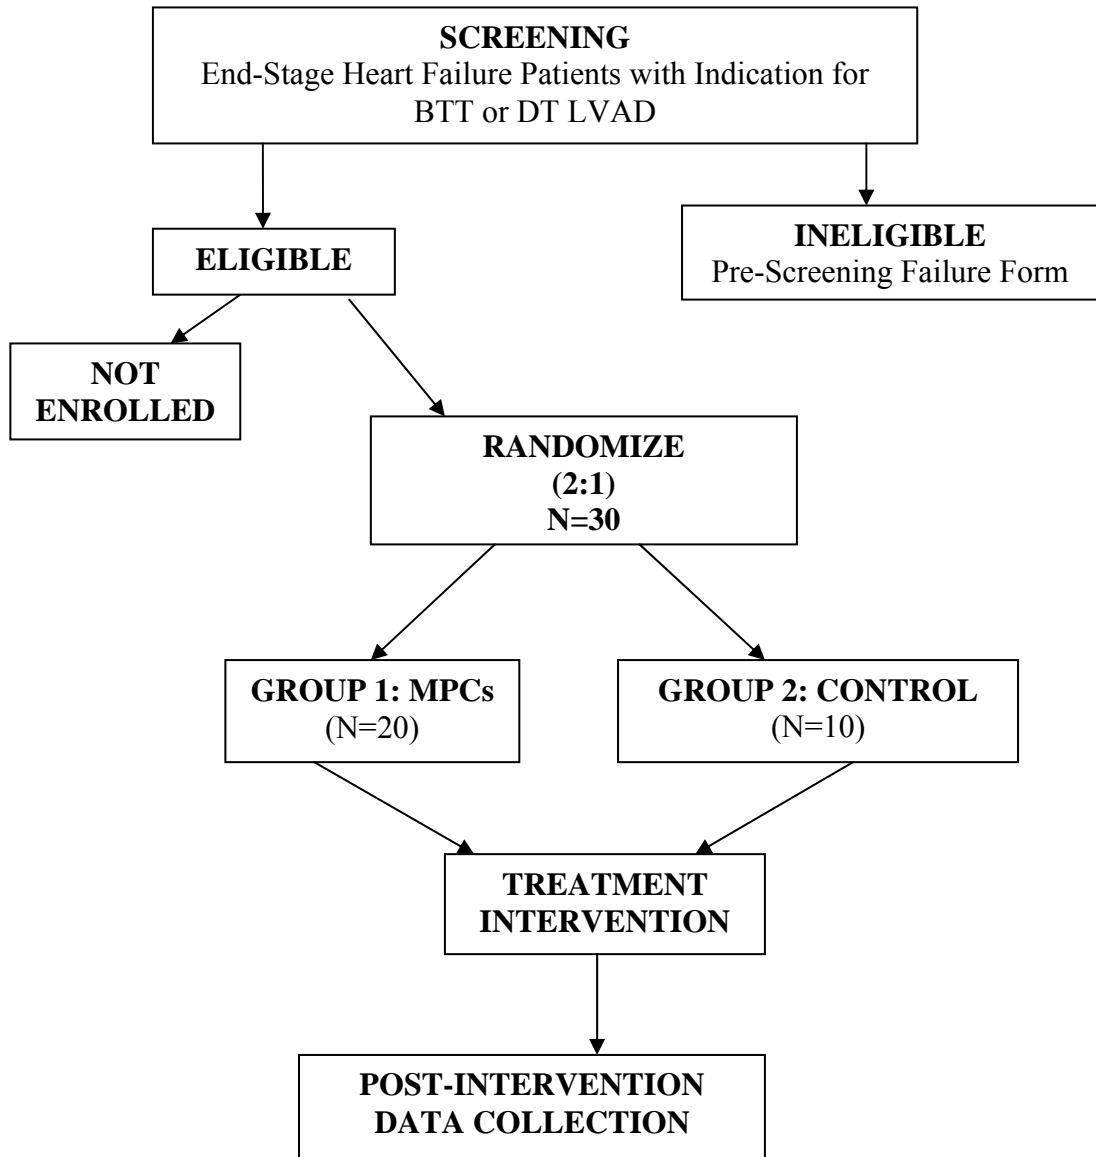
SCREENING
End-Stage Heart Failure Patients with Indication for BTT or DT LVAD

ELIGIBLE

INELIGIBLE
Pre-Screening Failure Form

NOT ENROLLED

RANDOMIZE
(2:1)
N=30

GROUP 1: MPCs
(N=20)

GROUP 2: CONTROL
(N=10)

TREATMENT INTERVENTION

POST-INTERVENTION DATA COLLECTION